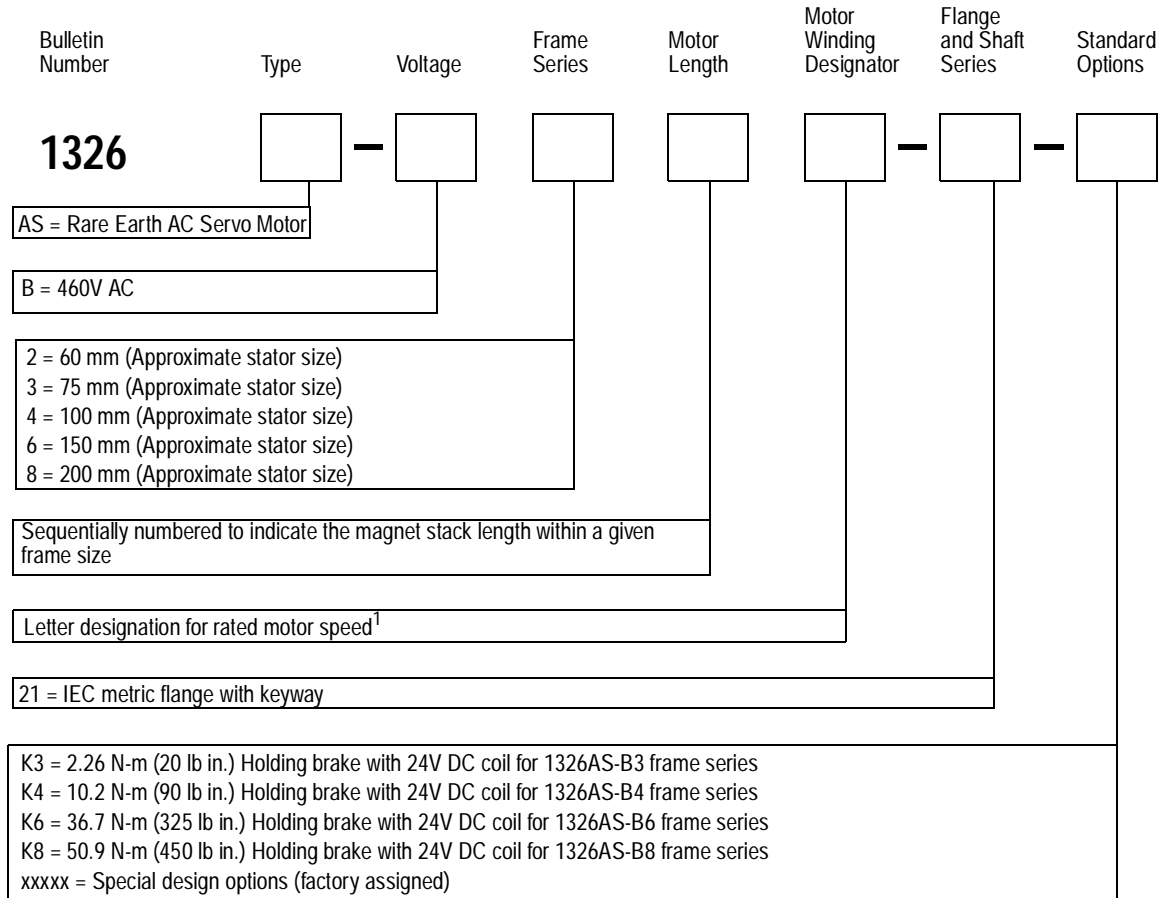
Bulletin Number | Type | Voltage | Frame Series | Motor Length | Motor Winding Designator | Flange and Shaft Series | Standard Options

1326 [ ] – [ ] [ ] [ ] [ ] – [ ] – [ ]

AS = Rare Earth AC Servo Motor

B = 460V AC

2 = 60 mm (Approximate stator size)
3 = 75 mm (Approximate stator size)
4 = 100 mm (Approximate stator size)
6 = 150 mm (Approximate stator size)
8 = 200 mm (Approximate stator size)

Sequentially numbered to indicate the magnet stack length within a given frame size

Letter designation for rated motor speed$^1$

21 = IEC metric flange with keyway

K3 = 2.26 N-m (20 lb in.) Holding brake with 24V DC coil for 1326AS-B3 frame series
K4 = 10.2 N-m (90 lb in.) Holding brake with 24V DC coil for 1326AS-B4 frame series
K6 = 36.7 N-m (325 lb in.) Holding brake with 24V DC coil for 1326AS-B6 frame series
K8 = 50.9 N-m (450 lb in.) Holding brake with 24V DC coil for 1326AS-B8 frame series
xxxxx = Special design options (factory assigned)